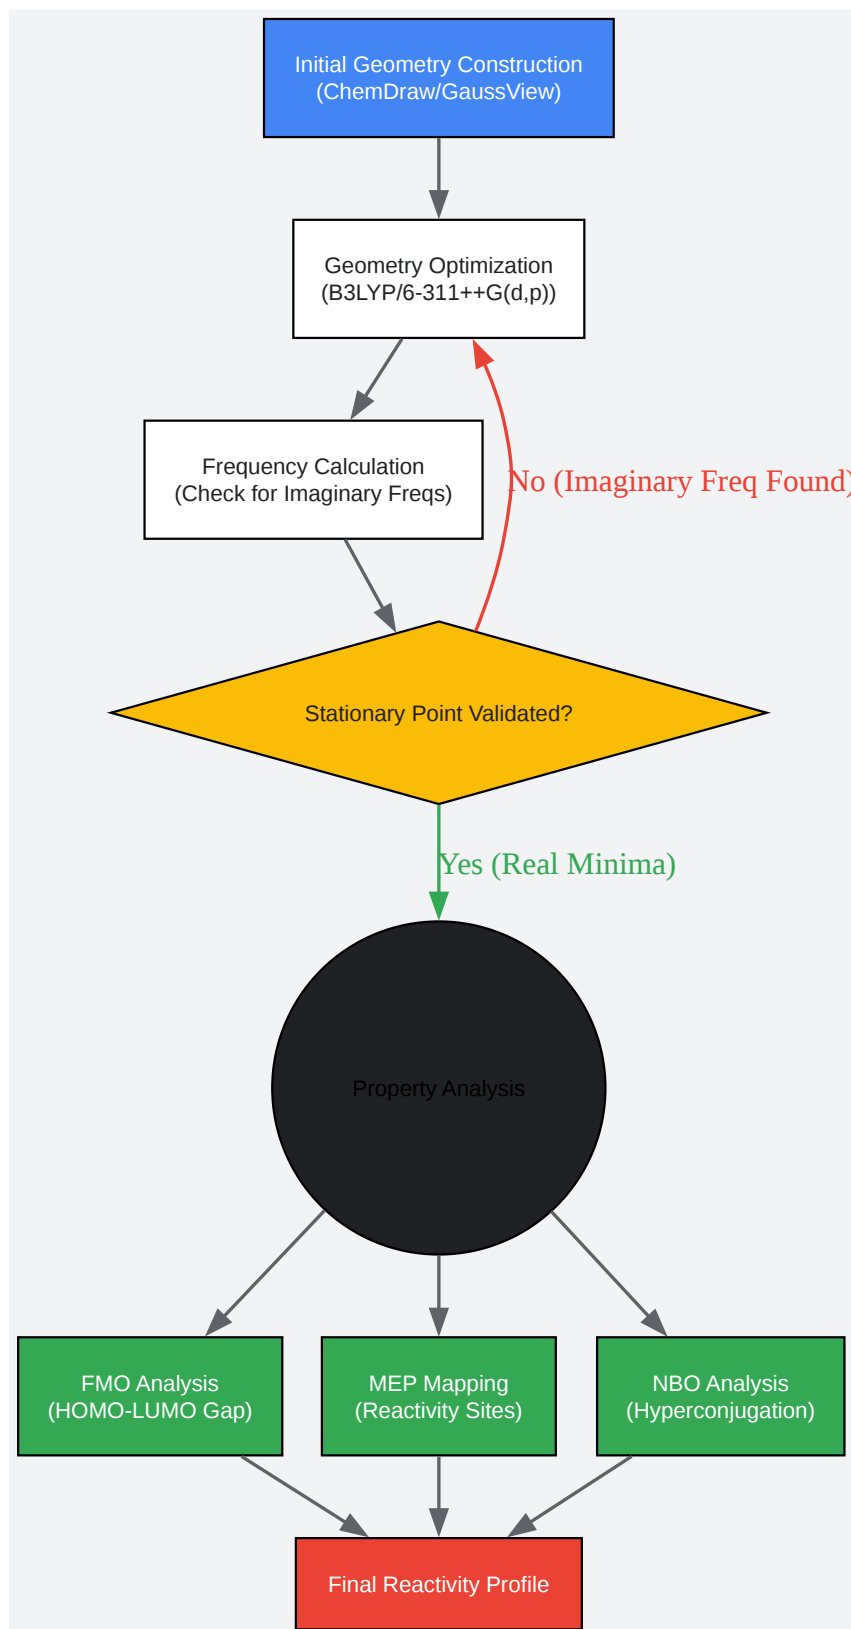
Initial Geometry Construction
(ChemDraw/GaussView)

Geometry Optimization
(B3LYP/6-311++G(d,p))

Frequency Calculation
(Check for Imaginary Freqs)

No (Imaginary Freq Found)

Stationary Point Validated?

Yes (Real Minima)

Property Analysis

FMO Analysis
(HOMO-LUMO Gap)

MEP Mapping
(Reactivity Sites)

NBO Analysis
(Hyperconjugation)

Final Reactivity Profile